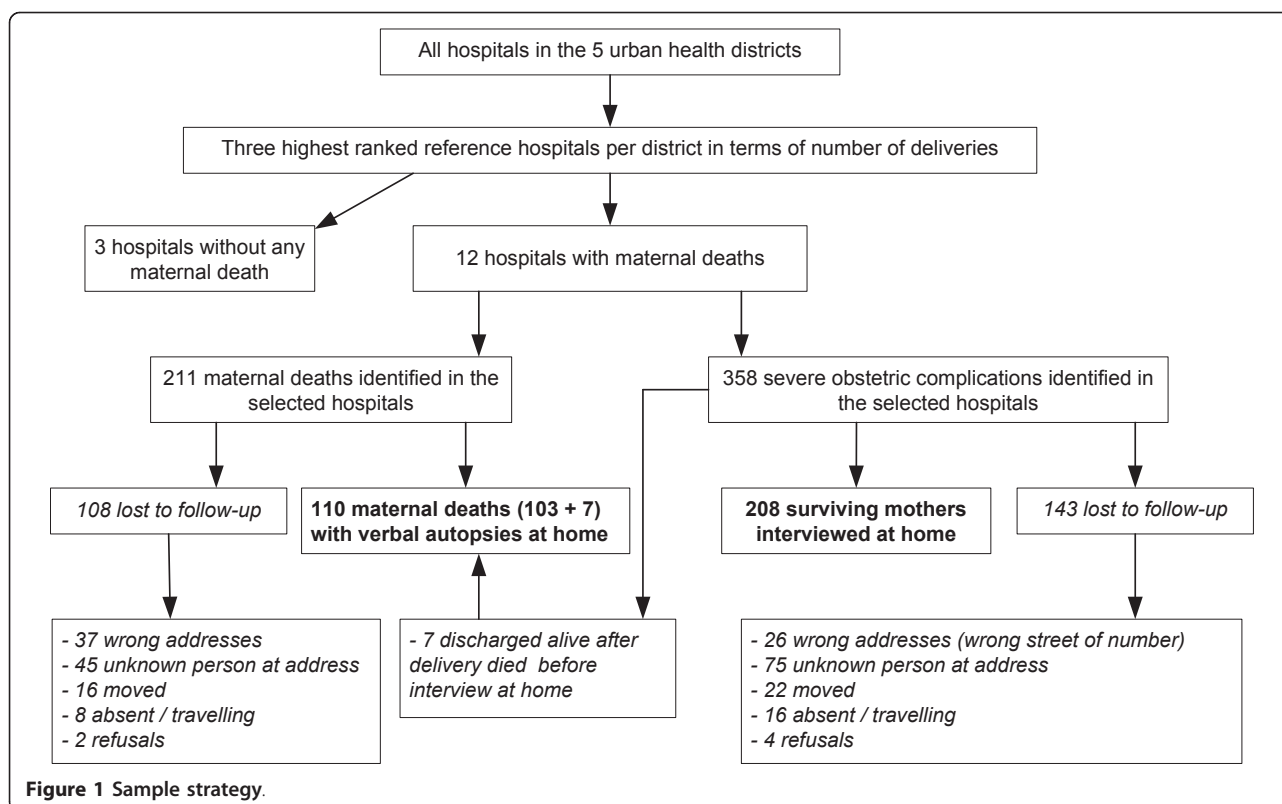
All hospitals in the 5 urban health districts

Three highest ranked reference hospitals per district in terms of number of deliveries

3 hospitals without any maternal death

12 hospitals with maternal deaths

211 maternal deaths identified in the selected hospitals

358 severe obstetric complications identified in the selected hospitals

108 lost to follow-up

**110 maternal deaths (103 + 7) with verbal autopsies at home**

**208 surviving mothers interviewed at home**

143 lost to follow-up

- 37 wrong addresses
- 45 unknown person at address
- 16 moved
- 8 absent / travelling
- 2 refusals

- 7 discharged alive after delivery died before interview at home

- 26 wrong addresses (wrong street of number)
- 75 unknown person at address
- 22 moved
- 16 absent / travelling
- 4 refusals

**Figure 1 Sample strategy**.